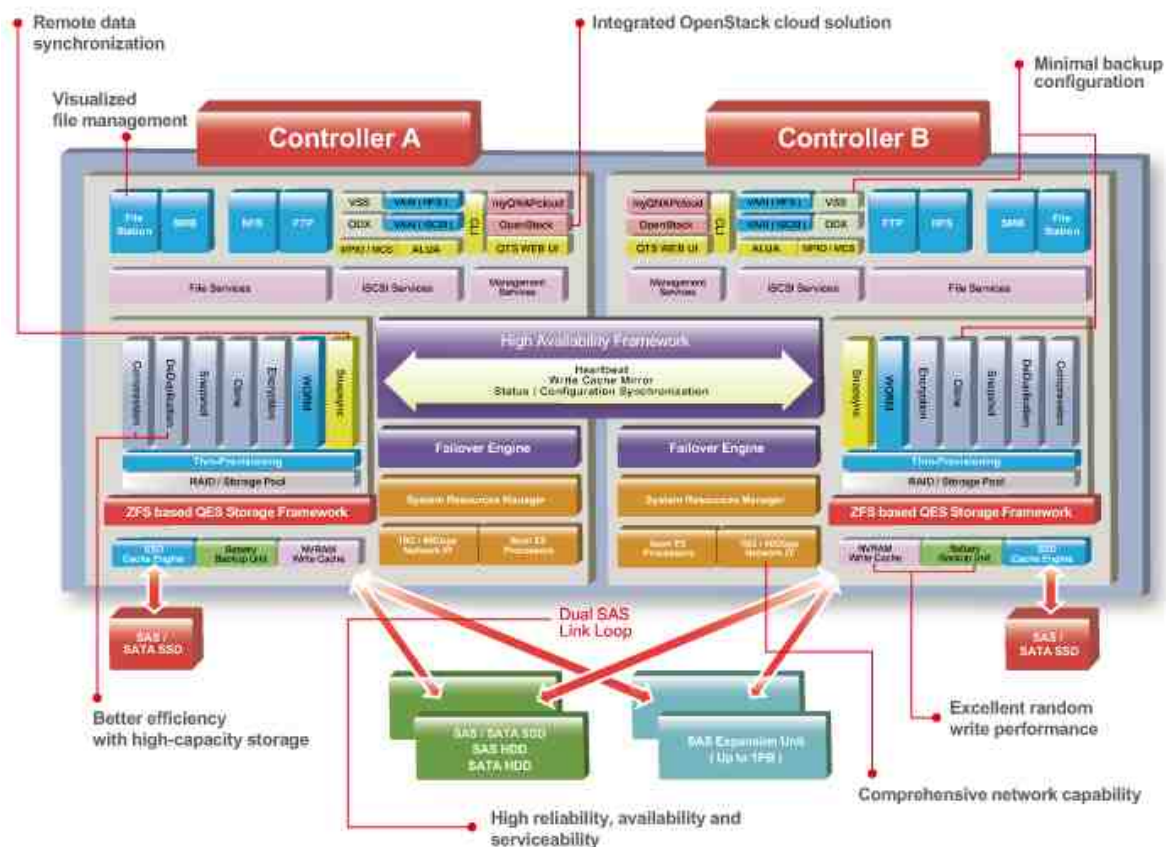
Remote data synchronization

Integrated OpenStack cloud solution

Minimal backup configuration

Visualized file management

Controller A

Controller B

File Station

SMB

NFS

FTP

VSS

VAAI (NFS)

ODX

VAAI (iSCSI)

MPIO / MCS

ALUA

CLI

myQNAPcloud

OpenStack

QTS WEB UI

File Services

iSCSI Services

Management Services

myQNAPcloud

OpenStack

QTS WEB UI

CLI

VAAI (NFS)

VSS

VAAI (iSCSI)

ODX

ALUA

MPIO / MCS

FTP

NFS

SMB

File Station

Management Services

iSCSI Services

File Services

Compression

DeDuplication

Snapshot

Clone

Encryption

WORM

SnapSync

High Availability Framework

Heartbeat
Write Cache Mirror
Status / Configuration Synchronization

SnapSync

WORM

Encryption

Clone

Snapshot

DeDuplication

Compression

Thin-Provisioning

RAID / Storage Pool

Failover Engine

Failover Engine

Thin-Provisioning

RAID / Storage Pool

System Resources Manager

System Resources Manager

ZFS based QES Storage Framework

ZFS based QES Storage Framework

10G / 40GbE Network IF

Xeon E5 Processors

Xeon E5 Processors

10G / 40GbE Network IF

SSD Cache Engine

Battery Backup Unit

NVRAM Write Cache

NVRAM Write Cache

Battery Backup Unit

SSD Cache Engine

SAS / SATA SSD

Dual SAS Link Loop

SAS / SATA SSD

SAS / SATA SSD
SAS HDD
SATA HDD

SAS Expansion Unit
( Up to 1PB )

Better efficiency with high-capacity storage

Excellent random write performance

Comprehensive network capability

High reliability, availability and serviceability